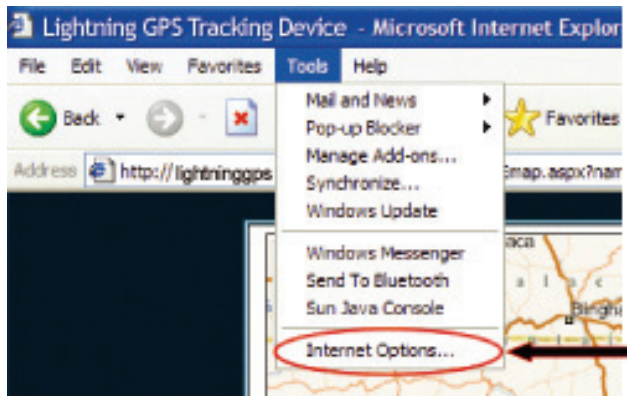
Lightning GPS Tracking Device - Microsoft Internet Explor

File Edit View Favorites Tools Help

Back

Favorites

Address http://lightninggps

map.aspx?nam

Mail and News
Pop-up Blocker
Manage Add-ons...
Synchronize...
Windows Update

Windows Messenger
Send To Bluetooth
Sun Java Console

Internet Options...

aca

Bingh